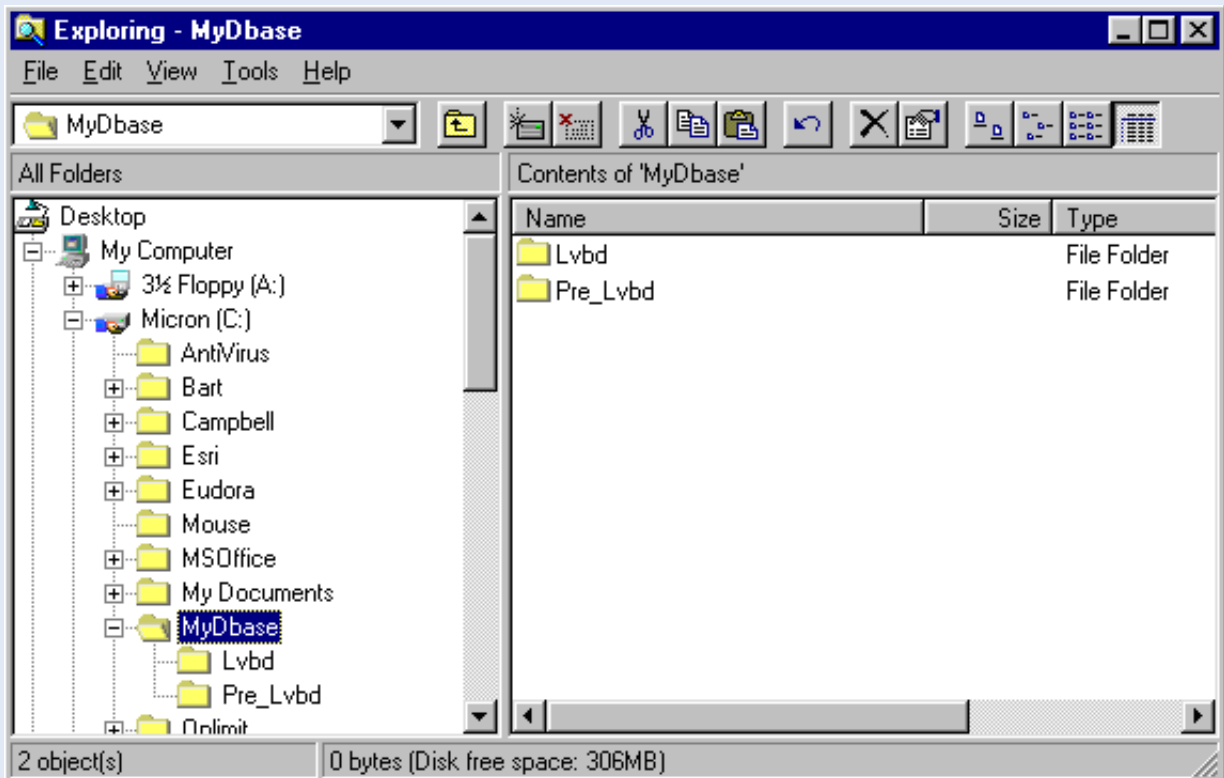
Exploring - MyDbase

File Edit View Tools Help

MyDbase

All Folders

Contents of 'MyDbase'

Desktop
My Computer
3½ Floppy (A:)
Micron (C:)
AntiVirus
Bart
Campbell
Esri
Eudora
Mouse
MSOffice
My Documents
MyDbase
Lvbd
Pre_Lvbd
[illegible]

| Name | Size | Type |
|---|---|---|
| Lvbd | | File Folder |
| Pre_Lvbd | | File Folder |

2 object(s)

0 bytes (Disk free space: 306MB)